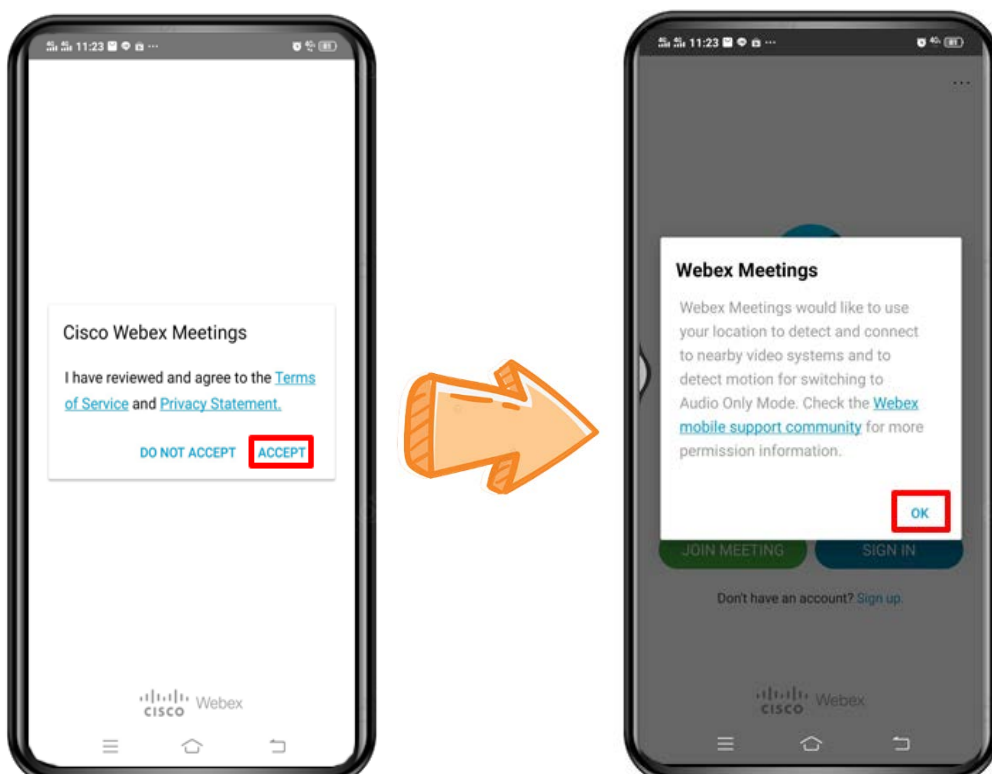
11:23

Cisco Webex Meetings

I have reviewed and agree to the Terms of Service and Privacy Statement.

DO NOT ACCEPT ACCEPT

cisco Webex

11:23

Webex Meetings

Webex Meetings would like to use your location to detect and connect to nearby video systems and to detect motion for switching to Audio Only Mode. Check the Webex mobile support community for more permission information.

OK

JOIN MEETING SIGN IN

Don't have an account? Sign up.

cisco Webex